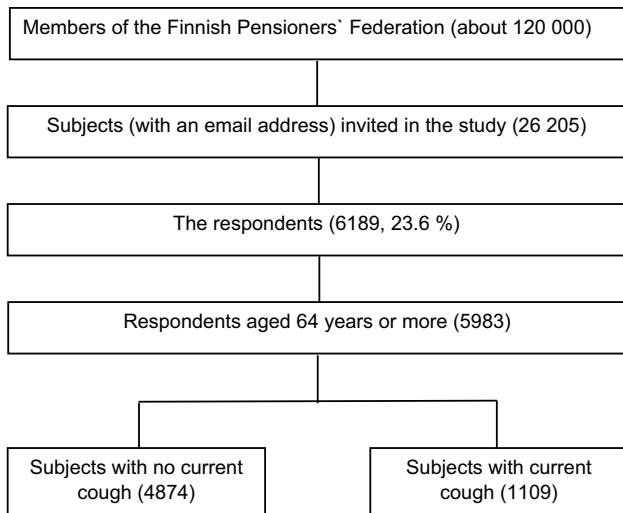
Members of the Finnish Pensioners` Federation (about 120 000)

Subjects (with an email address) invited in the study (26 205)

The respondents (6189, 23.6 %)

Respondents aged 64 years or more (5983)

Subjects with no current cough (4874)

Subjects with current cough (1109)